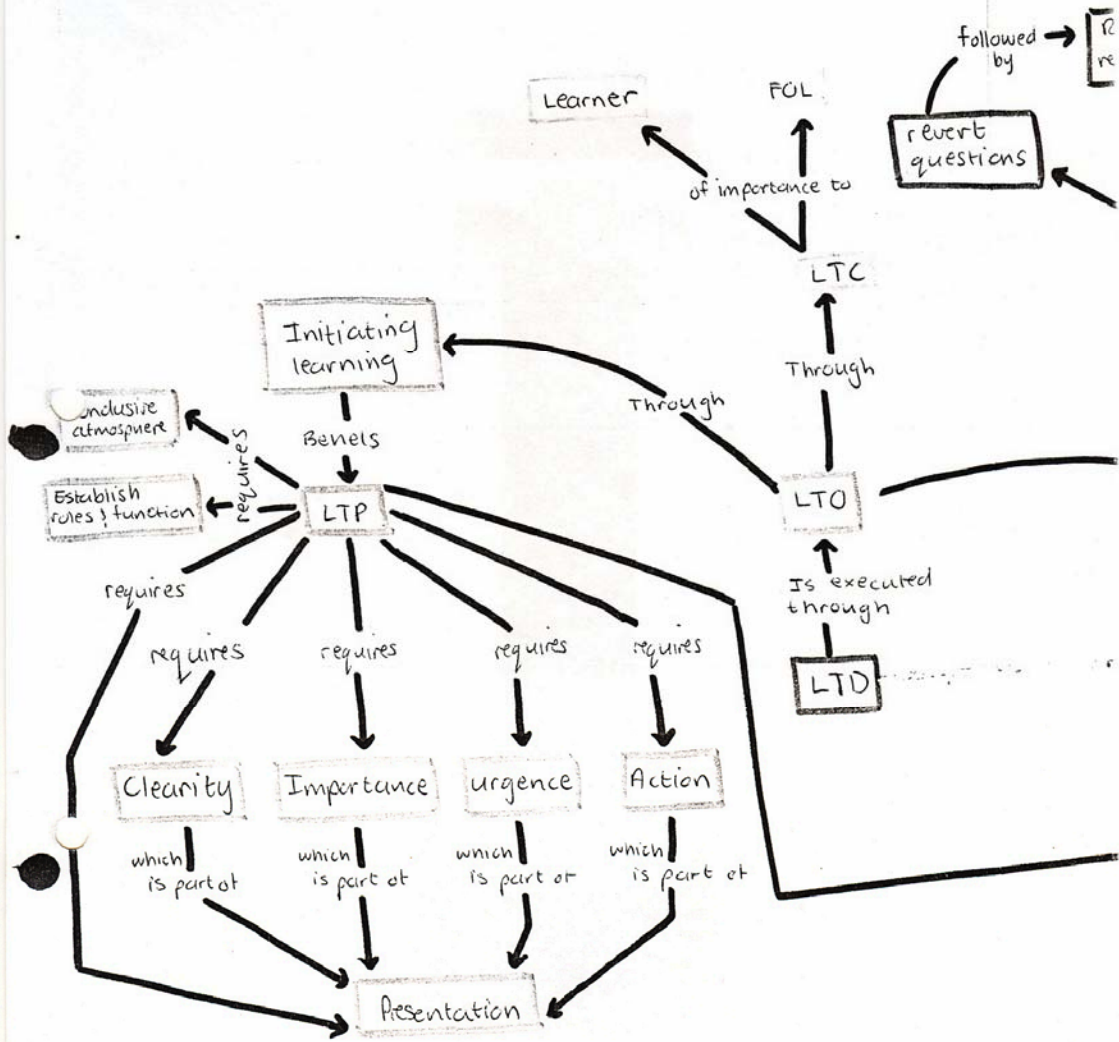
followed by
R
re
Learner
FOL
revert questions
of importance to
LTC
Initiating learning
Through
Through
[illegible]nclusive atmosphere
Benels
requires
Establish roles ⅉ function
LTP
LTO
Is executed through
requires
requires
requires
requires
requires
LTD
Clearity
Importance
urgence
Action
which is part of
which is part of
which is part of
which is part of
Presentation